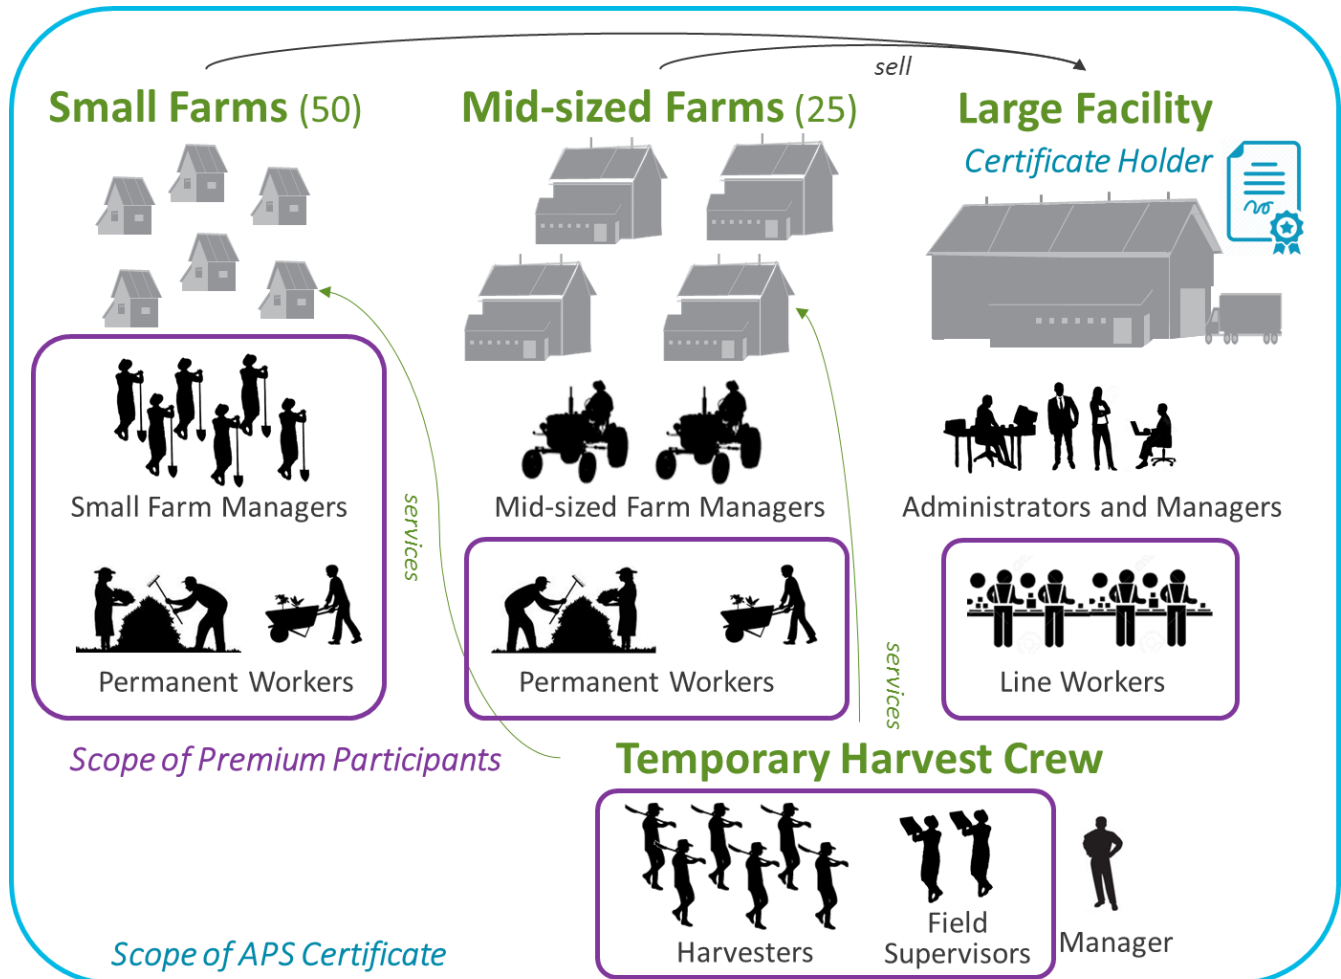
sell

Small Farms (50)

Mid-sized Farms (25)

Large Facility

Certificate Holder

Small Farm Managers

Permanent Workers

services

Mid-sized Farm Managers

Permanent Workers

services

Administrators and Managers

Line Workers

Scope of Premium Participants

Temporary Harvest Crew

Harvesters

Field Supervisors

Manager

Scope of APS Certificate